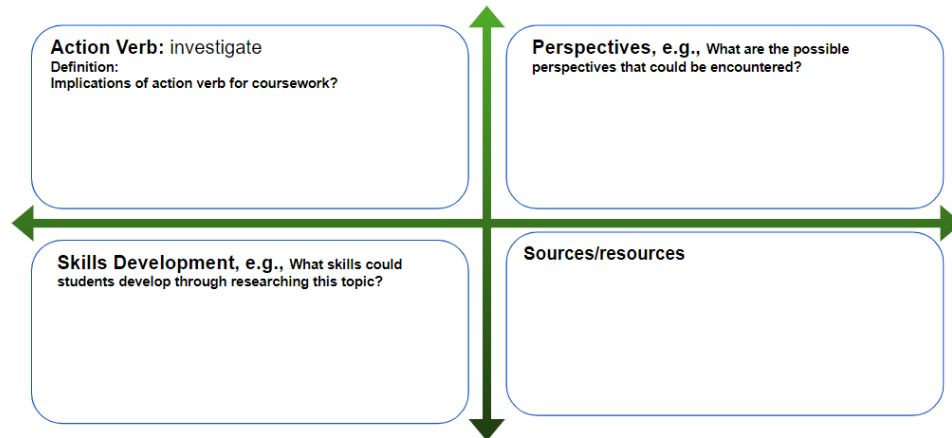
Action Verb: investigate
Definition:
Implications of action verb for coursework?

Perspectives, e.g., What are the possible perspectives that could be encountered?

Skills Development, e.g., What skills could students develop through researching this topic?

Sources/resources